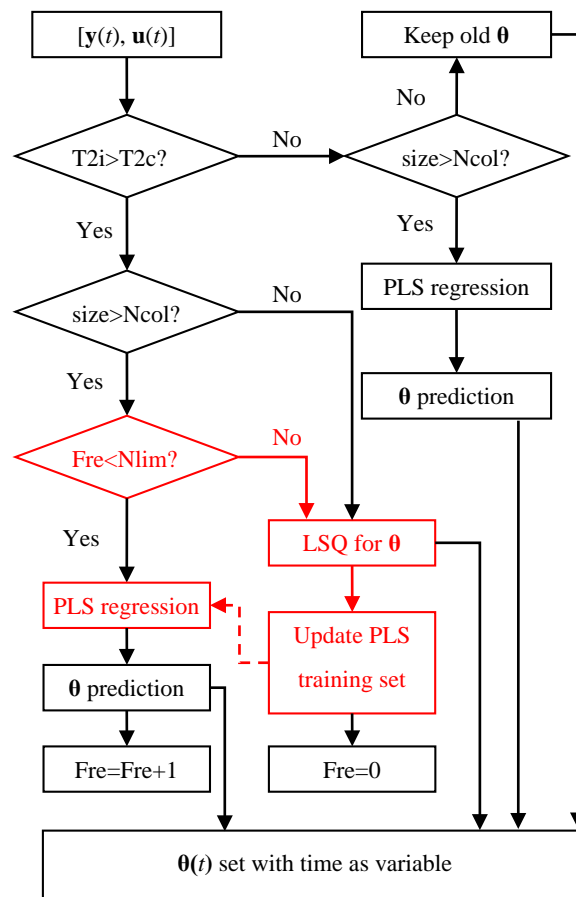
$[\mathbf{y}(t), \mathbf{u}(t)]$

Keep old $\boldsymbol{\theta}$

No

T2i>T2c?

No

size>Ncol?

Yes

Yes

PLS regression

size>Ncol?

No

Yes

$\boldsymbol{\theta}$ prediction

Fre<Nlim?

No

Yes

LSQ for $\boldsymbol{\theta}$

PLS regression

Update PLS training set

$\boldsymbol{\theta}$ prediction

Fre=Fre+1

Fre=0

$\boldsymbol{\theta}(t)$ set with time as variable